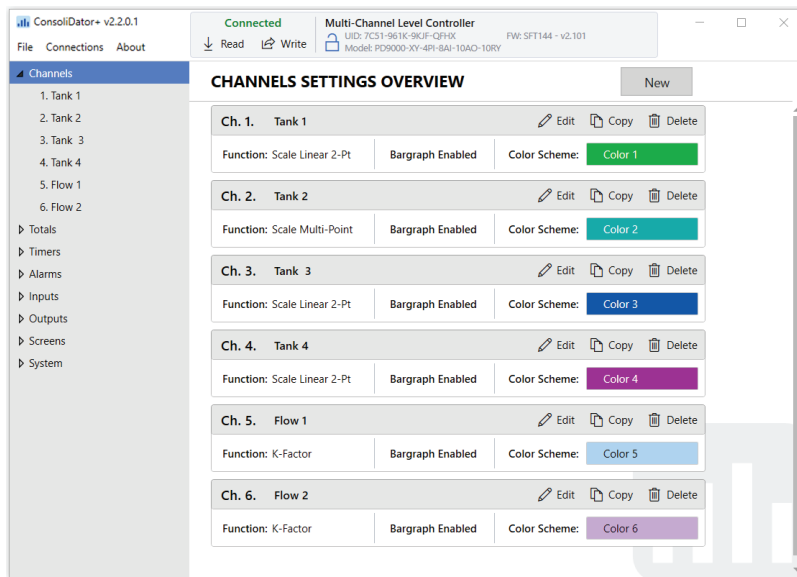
ConsoliDator+ v2.2.0.1

File Connections About

Connected

Read Write

Multi-Channel Level Controller

UID: 7C51-961K-9KJF-QFHX FW: SFT144 - v2.101

Model: PD9000-XY-4PI-8AI-10AO-10RY

Channels
1. Tank 1
2. Tank 2
3. Tank 3
4. Tank 4
5. Flow 1
6. Flow 2
Totals
Timers
Alarms
Inputs
Outputs
Screens
System

CHANNELS SETTINGS OVERVIEW

New

Ch. 1. Tank 1 Edit Copy Delete
Function: Scale Linear 2-Pt Bargraph Enabled Color Scheme: Color 1

Ch. 2. Tank 2 Edit Copy Delete
Function: Scale Multi-Point Bargraph Enabled Color Scheme: Color 2

Ch. 3. Tank 3 Edit Copy Delete
Function: Scale Linear 2-Pt Bargraph Enabled Color Scheme: Color 3

Ch. 4. Tank 4 Edit Copy Delete
Function: Scale Linear 2-Pt Bargraph Enabled Color Scheme: Color 4

Ch. 5. Flow 1 Edit Copy Delete
Function: K-Factor Bargraph Enabled Color Scheme: Color 5

Ch. 6. Flow 2 Edit Copy Delete
Function: K-Factor Bargraph Enabled Color Scheme: Color 6